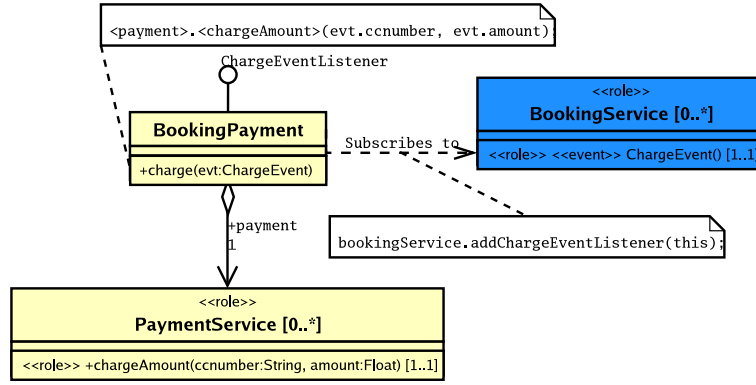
<payment>.<chargeAmount>(evt.ccnumber, evt.amount)

ChargeEventListener

BookingPayment

+charge(evt:ChargeEvent)

Subscribes to

<<role>>
BookingService [0..*]

<<role>> <<event>> ChargeEvent() [1..1]

bookingService.addChargeEventListener(this);

+payment
1

<<role>>
PaymentService [0..*]

<<role>> +chargeAmount(ccnumber:String, amount:Float) [1..1]